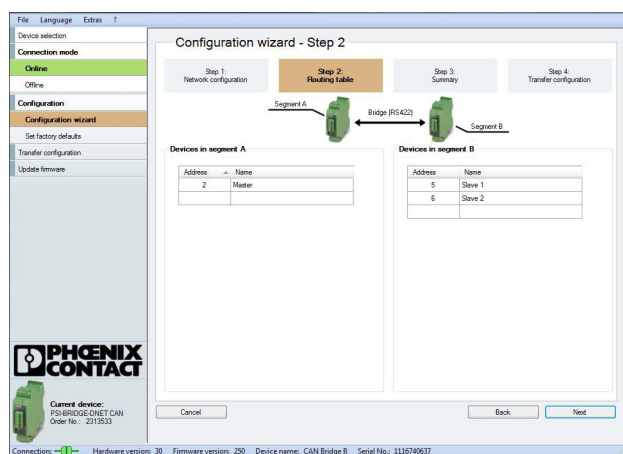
File Language Extras ?

Device selection
Connection mode
Online
Offline
Configuration
Configuration wizard
Set factory defaults
Transfer configuration
Update firmware

Configuration wizard - Step 2

Step 1:
Network configuration

Step 2:
Routing table

Step 3:
Summary

Step 4:
Transfer configuration

Segment A
Bridge (RS422)
Segment B

Devices in segment A

| Address | Name |
|---|---|
| 2 | Master |
| | |

Devices in segment B

| Address | Name |
|---|---|
| 5 | Slave 1 |
| 6 | Slave 2 |
| | |

PHOENIX CONTACT

Current device:
PSI-BRIDGE-DNET CAN
Order No.: 2313533

Cancel
Back
Next

Connection: Hardware version: 30 Firmware version: 250 Device name: CAN Bridge B Serial No.: 1116740637